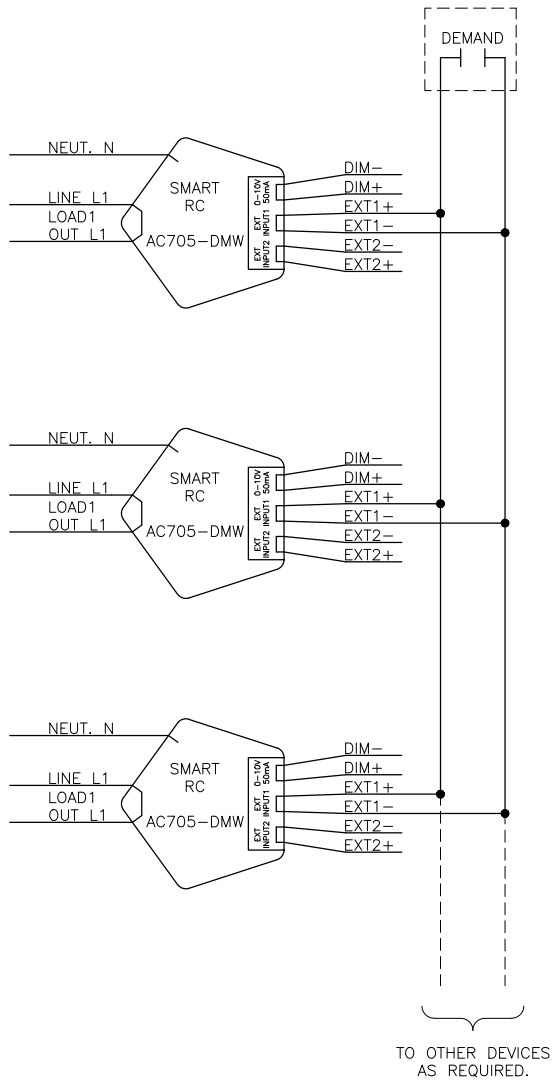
DEMAND

NEUT. N
LINE L1
LOAD1
OUT L1
SMART
RC
AC705–DMW
0–10V 50mA
EXT INPUT1
EXT INPUT2
DIM–
DIM+
EXT1+
EXT1–
EXT2–
EXT2+

NEUT. N
LINE L1
LOAD1
OUT L1
SMART
RC
AC705–DMW
0–10V 50mA
EXT INPUT1
EXT INPUT2
DIM–
DIM+
EXT1+
EXT1–
EXT2–
EXT2+

NEUT. N
LINE L1
LOAD1
OUT L1
SMART
RC
AC705–DMW
0–10V 50mA
EXT INPUT1
EXT INPUT2
DIM–
DIM+
EXT1+
EXT1–
EXT2–
EXT2+

TO OTHER DEVICES AS REQUIRED.